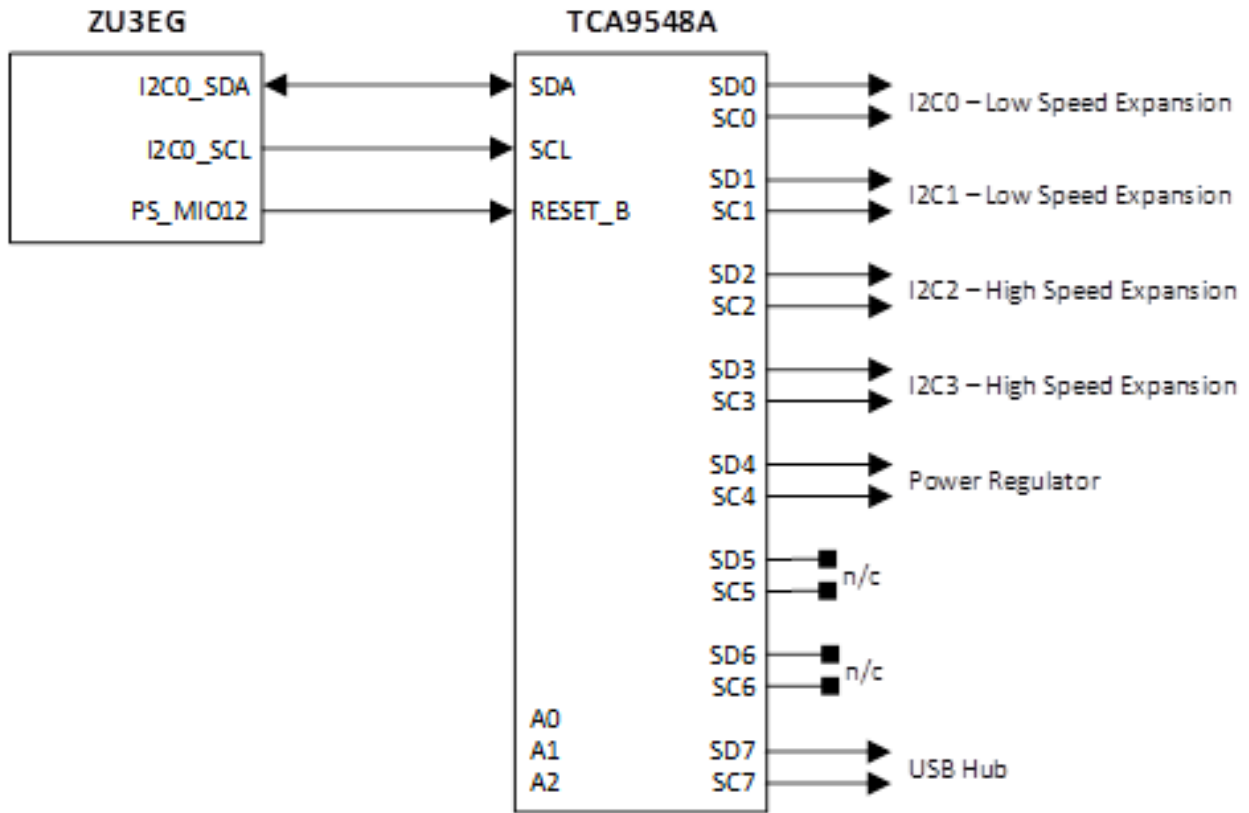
ZU3EG

I2C0_SDA
I2C0_SCL
PS_MIO12

TCA9548A

SDA
SCL
RESET_B
A0
A1
A2

SD0
SC0
SD1
SC1
SD2
SC2
SD3
SC3
SD4
SC4
SD5
SC5
SD6
SC6
SD7
SC7

I2C0 – Low Speed Expansion
I2C1 – Low Speed Expansion
I2C2 – High Speed Expansion
I2C3 – High Speed Expansion
Power Regulator
n/c
n/c
USB Hub